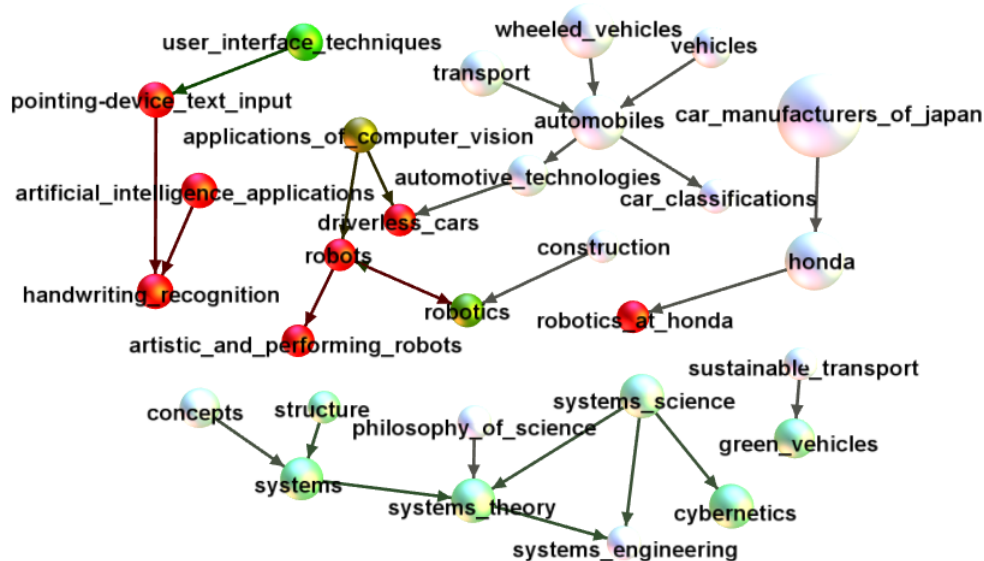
user_interface_techniques
pointing-device_text_input
artificial_intelligence_applications
handwriting_recognition
applications_of_computer_vision
driverless_cars
robots
artistic_and_performing_robots
robotics
wheeled_vehicles
vehicles
transport
automobiles
car_manufacturers_of_japan
automotive_technologies
car_classifications
construction
honda
robotics_at_honda
sustainable_transport
green_vehicles
concepts
structure
philosophy_of_science
systems_science
systems
systems_theory
cybernetics
systems_engineering